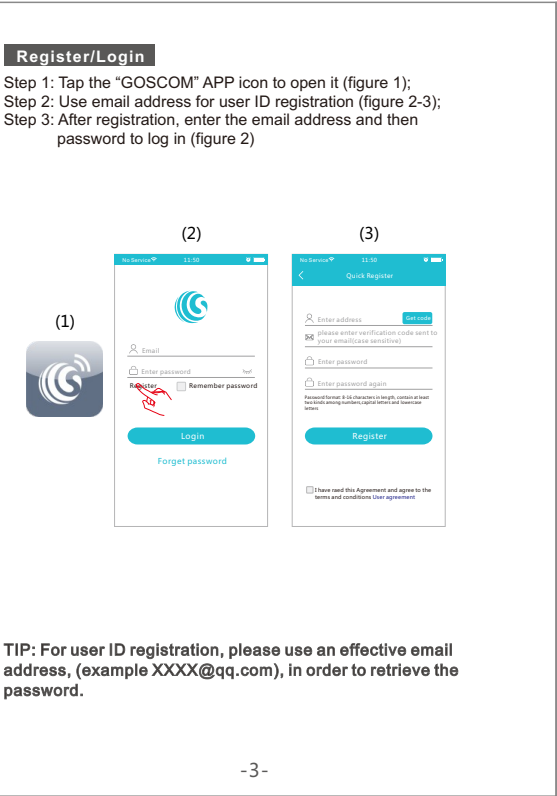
Register/Login

Step 1: Tap the “GOSCOM” APP icon to open it (figure 1);
Step 2: Use email address for user ID registration (figure 2-3);
Step 3: After registration, enter the email address and then password to log in (figure 2)

(1)

(2)

No Service 11:50

Email

Enter password

Register

Remember password

Login

Forget password

(3)

No Service 11:50

Quick Register

Enter address

Get code

please enter verification code sent to your email(case sensitive)

Enter password

Enter password again

Password format: 8-16 characters in length, contain at least two kinds among numbers, capital letters and lowercase letters

Register

I have read this Agreement and agree to the terms and conditions User agreement

TIP: For user ID registration, please use an effective email address, (example XXXX@qq.com), in order to retrieve the password.

-3-